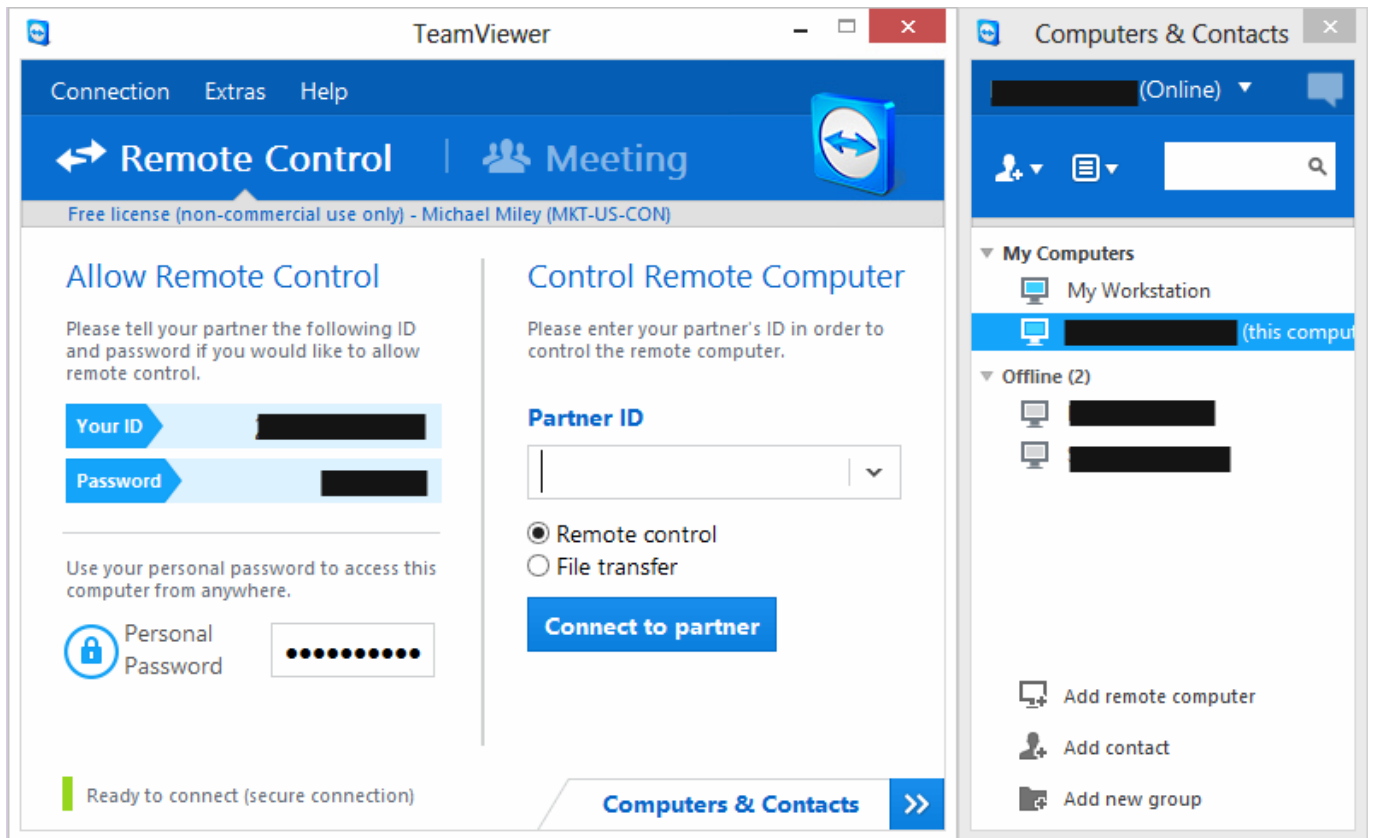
TeamViewer

Connection Extras Help

Remote Control | Meeting

Free license (non-commercial use only) - Michael Miley (MKT-US-CON)

Allow Remote Control

Please tell your partner the following ID and password if you would like to allow remote control.

Your ID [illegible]

Password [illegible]

Use your personal password to access this computer from anywhere.

Personal Password ●●●●●●●●●●

Control Remote Computer

Please enter your partner's ID in order to control the remote computer.

Partner ID

Remote control

File transfer

Connect to partner

Ready to connect (secure connection)

Computers & Contacts

Computers & Contacts

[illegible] (Online)

My Computers

My Workstation

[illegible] (this comput

Offline (2)

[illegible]

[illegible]

Add remote computer

Add contact

Add new group